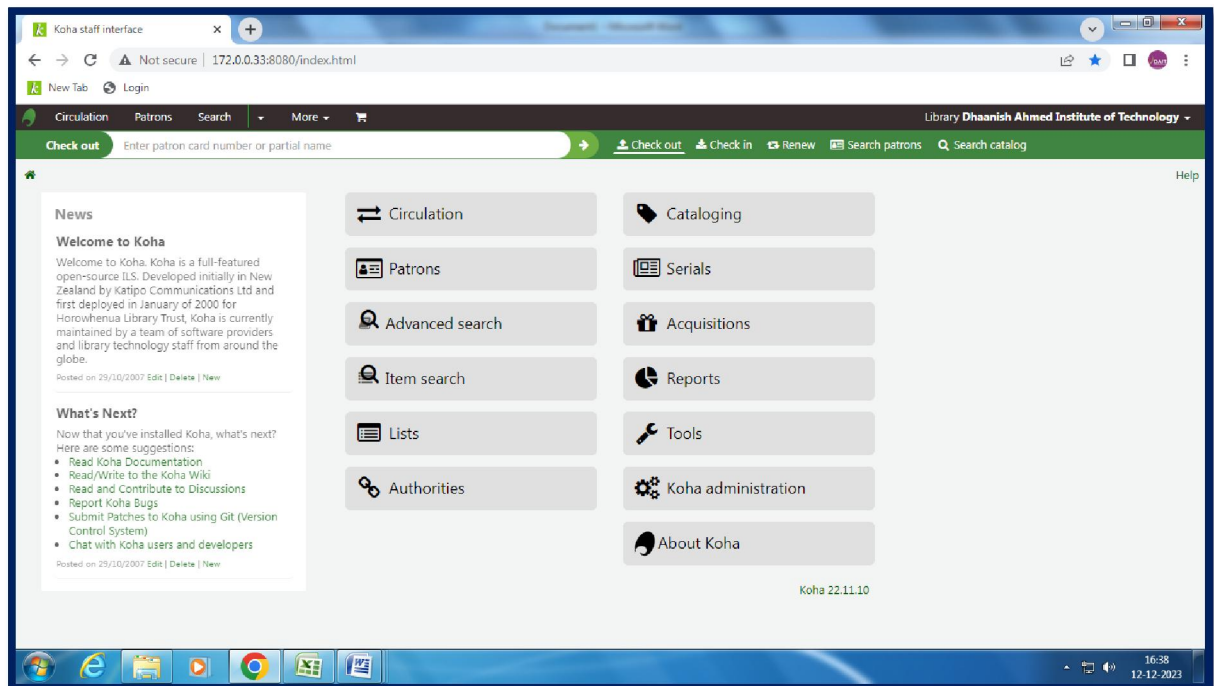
Koha staff interface

Not secure | 172.0.0.33:8080/index.html

New Tab Login

Circulation Patrons Search More

Library Dhaanish Ahmed Institute of Technology

Check out Enter patron card number or partial name

Check out Check in Renew Search patrons Search catalog

Help

News

Welcome to Koha

Welcome to Koha. Koha is a full-featured open-source ILS. Developed initially in New Zealand by Katipo Communications Ltd and first deployed in January of 2000 for Horowhenua Library Trust, Koha is currently maintained by a team of software providers and library technology staff from around the globe.

Posted on 29/10/2007 Edit | Delete | New

What's Next?

Now that you've installed Koha, what's next? Here are some suggestions:

- Read Koha Documentation
- Read/Write to the Koha Wiki
- Read and Contribute to Discussions
- Report Koha Bugs
- Submit Patches to Koha using Git (Version Control System)
- Chat with Koha users and developers

Posted on 29/10/2007 Edit | Delete | New

Circulation

Cataloging

Patrons

Serials

Advanced search

Acquisitions

Item search

Reports

Lists

Tools

Authorities

Koha administration

About Koha

Koha 22.11.10

16:38
12-12-2023